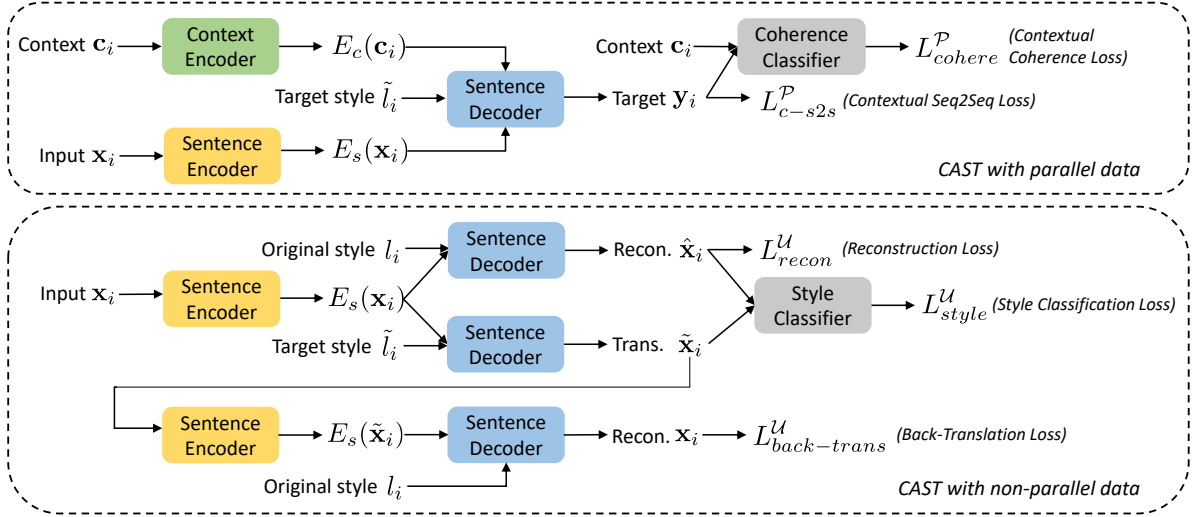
Context $\mathbf{c}_i$

Context Encoder

$E_c(\mathbf{c}_i)$

Target style $\tilde{l}_i$

Sentence Decoder

Target $\mathbf{y}_i$

Context $\mathbf{c}_i$

Coherence Classifier

$L^{\mathcal{P}}_{cohere}$ (Contextual Coherence Loss)

$L^{\mathcal{P}}_{c-s2s}$ (Contextual Seq2Seq Loss)

Input $\mathbf{x}_i$

Sentence Encoder

$E_s(\mathbf{x}_i)$

CAST with parallel data

Original style $l_i$

Sentence Decoder

Recon. $\hat{\mathbf{x}}_i$

$L^{\mathcal{U}}_{recon}$ (Reconstruction Loss)

Input $\mathbf{x}_i$

Sentence Encoder

$E_s(\mathbf{x}_i)$

Style Classifier

$L^{\mathcal{U}}_{style}$ (Style Classification Loss)

Target style $\tilde{l}_i$

Sentence Decoder

Trans. $\tilde{\mathbf{x}}_i$

Sentence Encoder

$E_s(\tilde{\mathbf{x}}_i)$

Sentence Decoder

Recon. $\mathbf{x}_i$

$L^{\mathcal{U}}_{back-trans}$ (Back-Translation Loss)

Original style $l_i$

CAST with non-parallel data